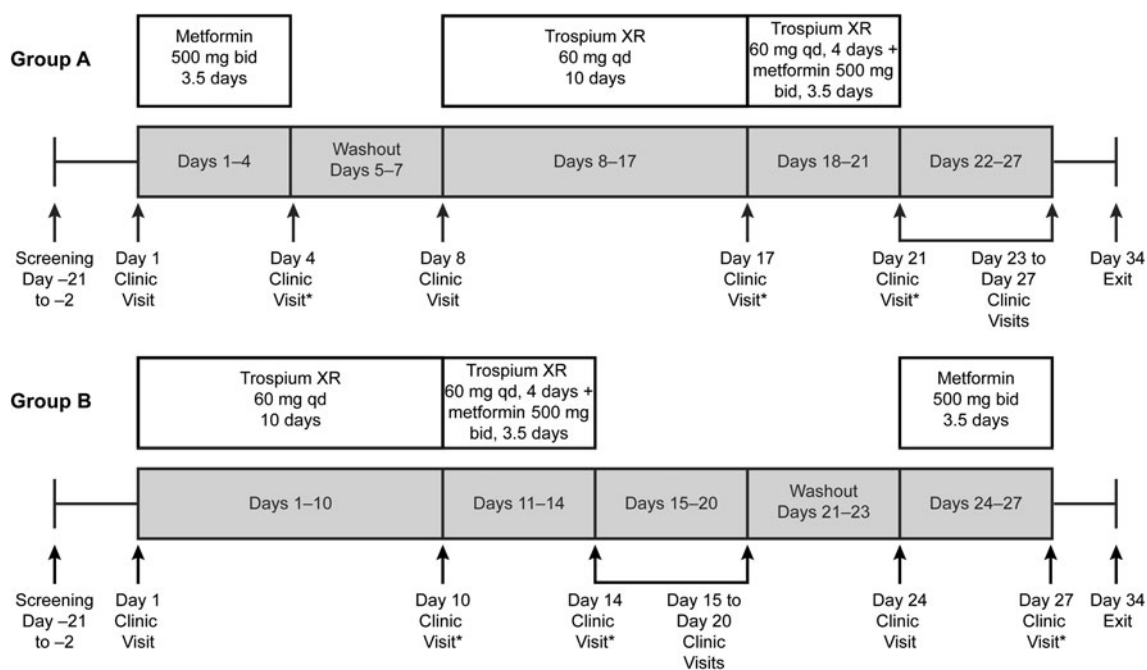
Group A

Metformin 500 mg bid 3.5 days

Trospium XR 60 mg qd 10 days

Trospium XR 60 mg qd, 4 days + metformin 500 mg bid, 3.5 days

Days 1–4

Washout Days 5–7

Days 8–17

Days 18–21

Days 22–27

Screening Day –21 to –2

Day 1 Clinic Visit

Day 4 Clinic Visit*

Day 8 Clinic Visit

Day 17 Clinic Visit*

Day 21 Clinic Visit*

Day 23 to Day 27 Clinic Visits

Day 34 Exit

Group B

Trospium XR 60 mg qd 10 days

Trospium XR 60 mg qd, 4 days + metformin 500 mg bid, 3.5 days

Metformin 500 mg bid 3.5 days

Days 1–10

Days 11–14

Days 15–20

Washout Days 21–23

Days 24–27

Screening Day –21 to –2

Day 1 Clinic Visit

Day 10 Clinic Visit*

Day 14 Clinic Visit*

Day 15 to Day 20 Clinic Visits

Day 24 Clinic Visit

Day 27 Clinic Visit*

Day 34 Exit